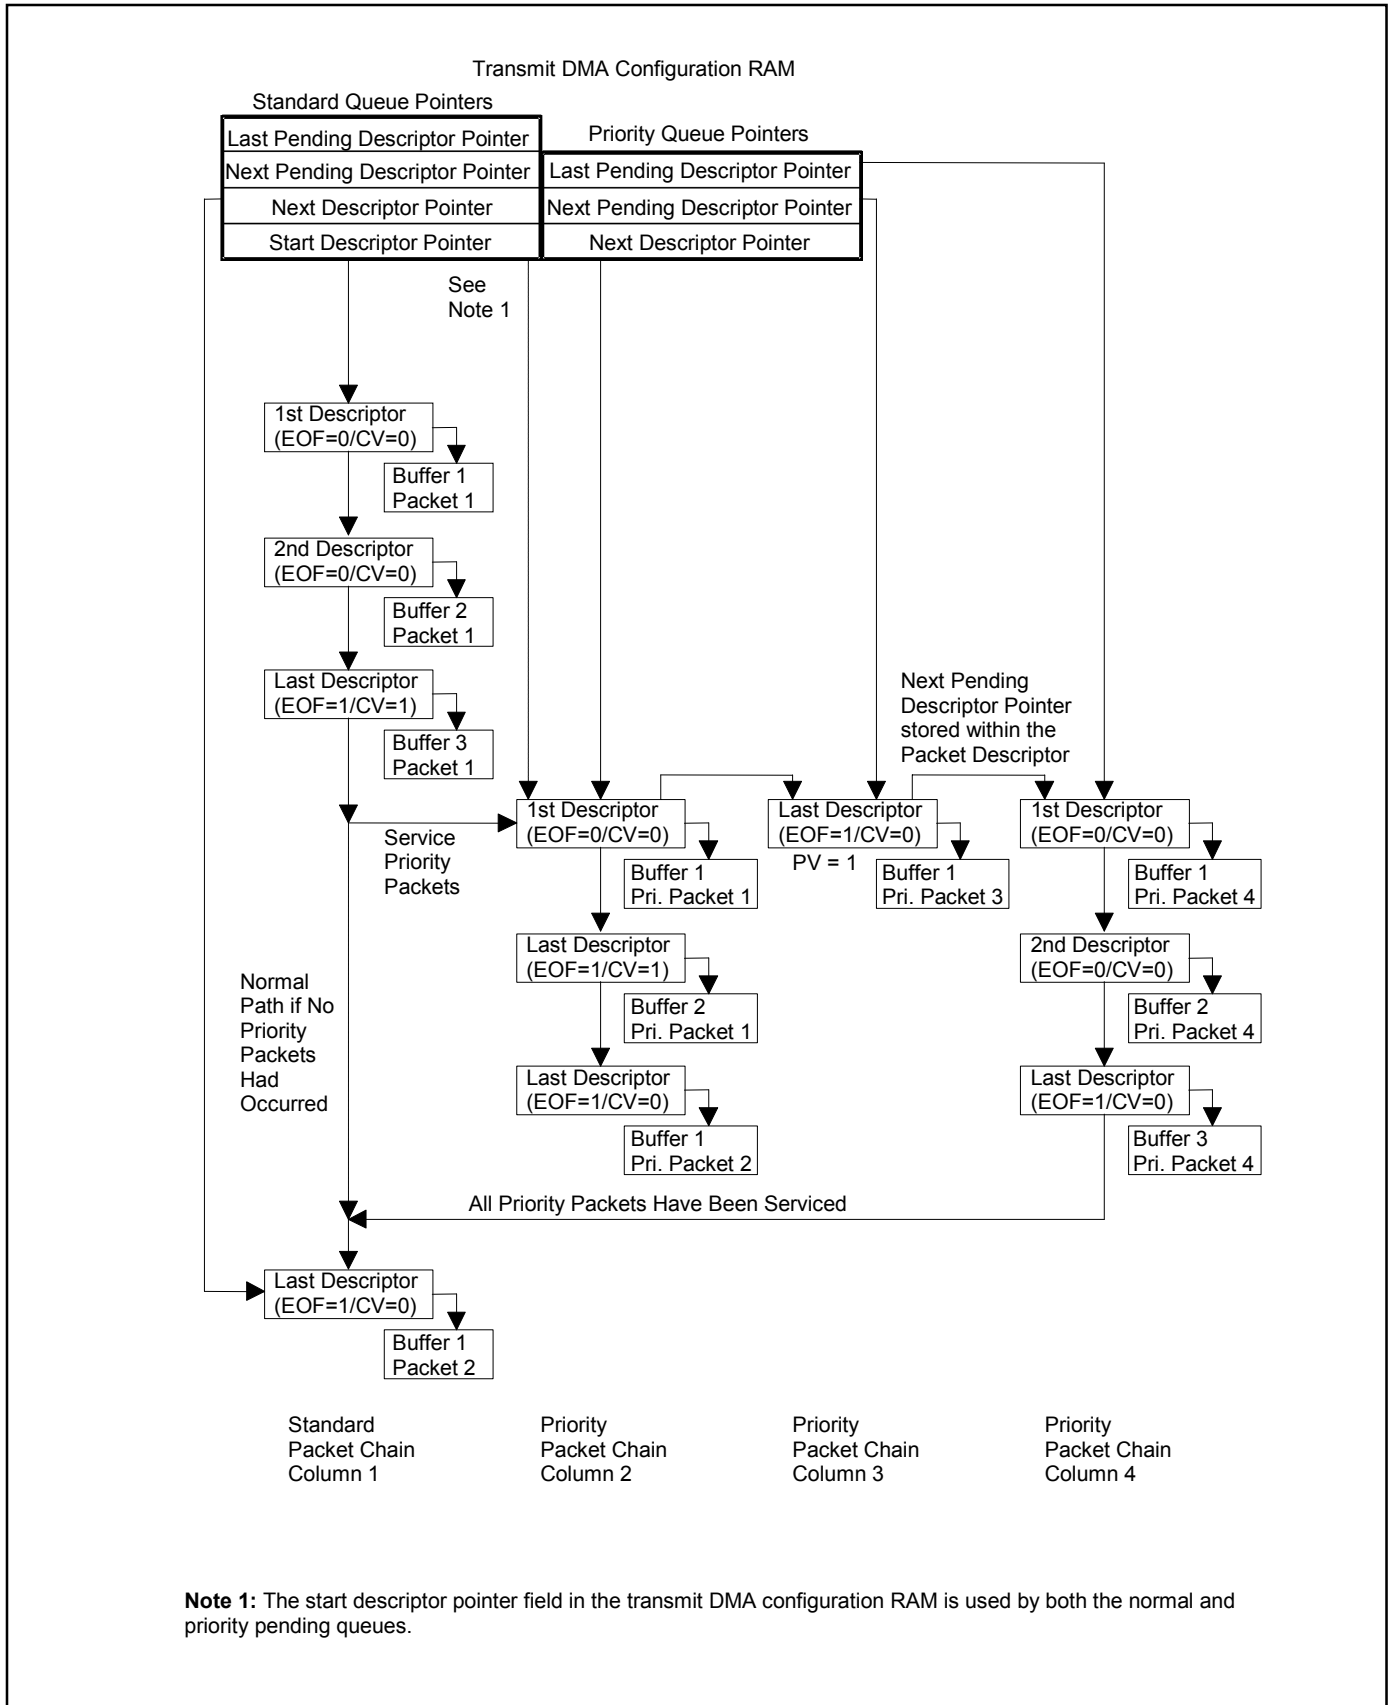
Transmit DMA Configuration RAM

Standard Queue Pointers

Last Pending Descriptor Pointer
Next Pending Descriptor Pointer
Next Descriptor Pointer
Start Descriptor Pointer

Priority Queue Pointers

Last Pending Descriptor Pointer
Next Pending Descriptor Pointer
Next Descriptor Pointer

See Note 1

1st Descriptor (EOF=0/CV=0)
Buffer 1 Packet 1
2nd Descriptor (EOF=0/CV=0)
Buffer 2 Packet 1
Last Descriptor (EOF=1/CV=1)
Buffer 3 Packet 1

Next Pending Descriptor Pointer stored within the Packet Descriptor

1st Descriptor (EOF=0/CV=0)
Buffer 1 Pri. Packet 1
Last Descriptor (EOF=1/CV=0)
PV = 1
Buffer 1 Pri. Packet 3
1st Descriptor (EOF=0/CV=0)
Buffer 1 Pri. Packet 4

Service Priority Packets

Last Descriptor (EOF=1/CV=1)
Buffer 2 Pri. Packet 1
Last Descriptor (EOF=1/CV=0)
Buffer 1 Pri. Packet 2

2nd Descriptor (EOF=0/CV=0)
Buffer 2 Pri. Packet 4
Last Descriptor (EOF=1/CV=0)
Buffer 3 Pri. Packet 4

Normal Path if No Priority Packets Had Occurred

All Priority Packets Have Been Serviced

Last Descriptor (EOF=1/CV=0)
Buffer 1 Packet 2

Standard Packet Chain Column 1

Priority Packet Chain Column 2

Priority Packet Chain Column 3

Priority Packet Chain Column 4

**Note 1:** The start descriptor pointer field in the transmit DMA configuration RAM is used by both the normal and priority pending queues.